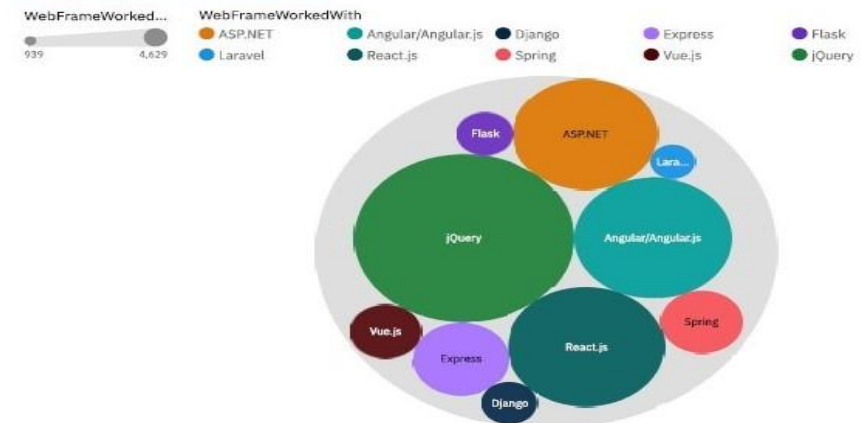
WebFrameWorked...
939 4,629

WebFrameWorkedWith
ASP.NET
Angular/Angular.js
Django
Express
Flask
Laravel
React.js
Spring
Vue.js
jQuery

Flask
ASP.NET
Lara...
jQuery
Angular/Angular.js
Vue.js
Express
React.js
Spring
Django